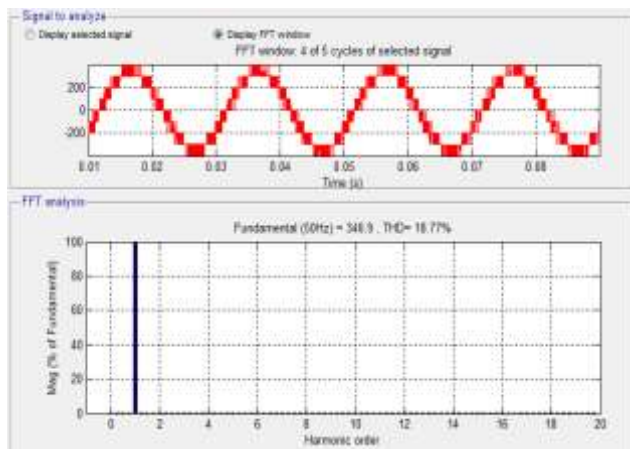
Signal to analyze

Display selected signal

Display FFT window

FFT window: 4 of 5 cycles of selected signal

200
0
-200

0.01 0.02 0.03 0.04 0.05 0.06 0.07 0.08

Time (s)

FFT analysis

Fundamental (50Hz) = 346.9 , THD= 16.77%

Mag (% of Fundamental)

100
80
60
40
20
0

0 2 4 6 8 10 12 14 16 18 20

Harmonic order